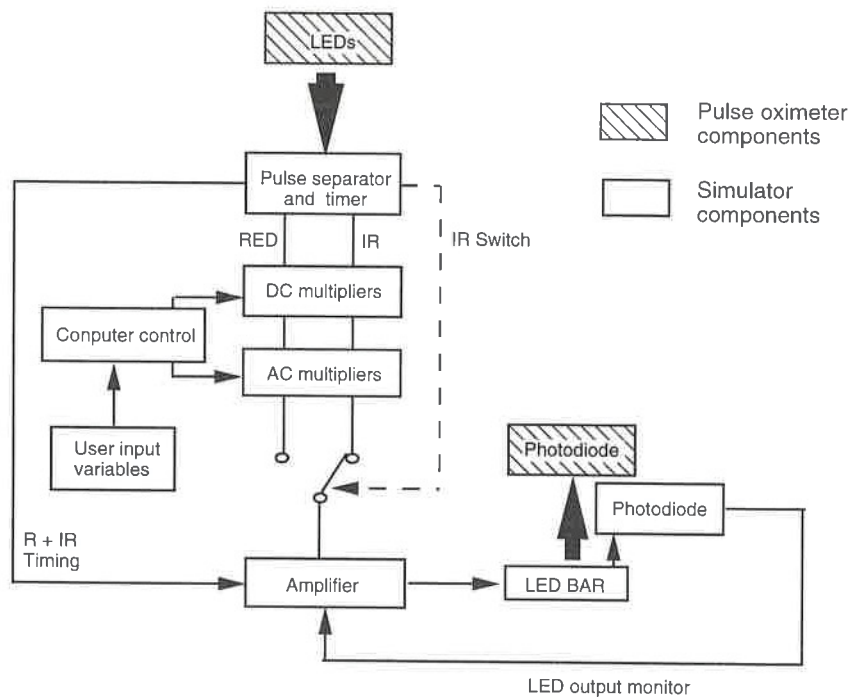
LEDs

Pulse oximeter components

Simulator components

Pulse separator and timer

RED

IR

IR Switch

DC multipliers

Computer control

AC multipliers

User input variables

Photodiode

Photodiode

R + IR Timing

Amplifier

LED BAR

LED output monitor